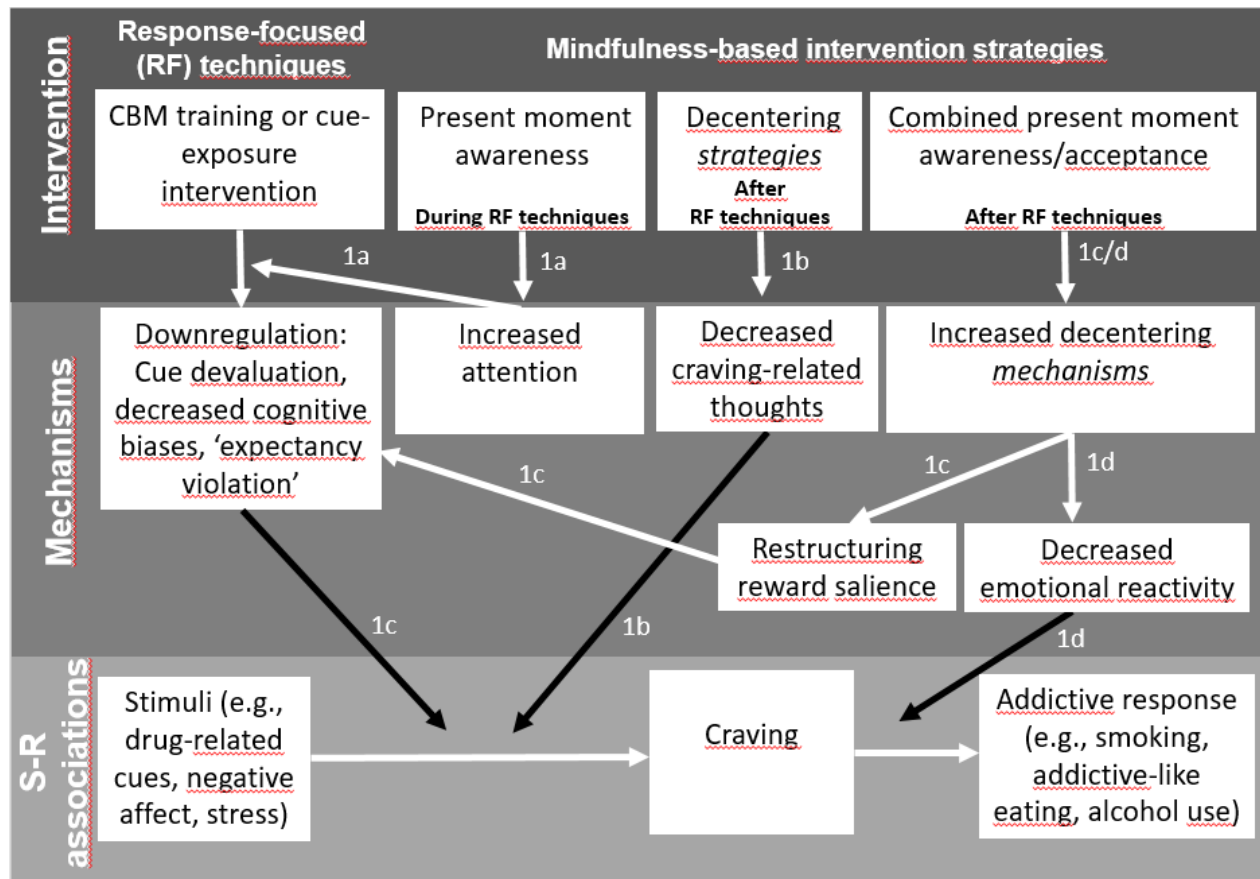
Intervention

Response-focused (RF) techniques

Mindfulness-based intervention strategies

CBM training or cue-exposure intervention

Present moment awareness
During RF techniques

Decentering *strategies*
After RF techniques

Combined present moment awareness/acceptance
After RF techniques

1a

1a

1b

1c/d

Mechanisms

Downregulation: Cue devaluation, decreased cognitive biases, 'expectancy violation'

Increased attention

Decreased craving-related thoughts

Increased decentering *mechanisms*

1c

1c

1d

Restructuring reward salience

Decreased emotional reactivity

1c

1b

1d

S-R associations

Stimuli (e.g., drug-related cues, negative affect, stress)

Craving

Addictive response (e.g., smoking, addictive-like eating, alcohol use)